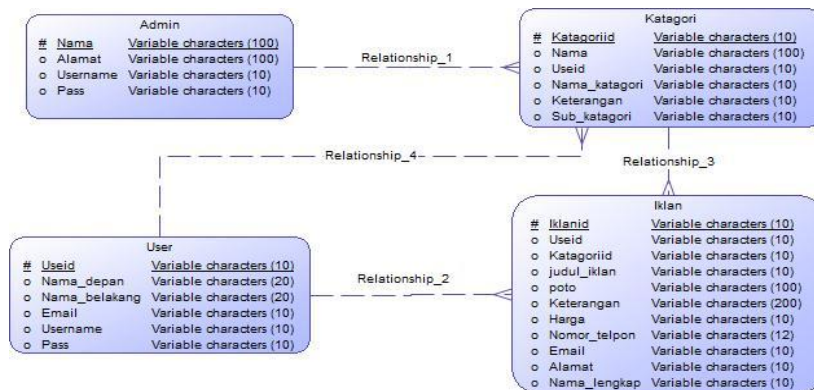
Admin

| | | |
|---|---|---|
| # | Nama | Variable characters (100) |
| o | Alamat | Variable characters (100) |
| o | Username | Variable characters (10) |
| o | Pass | Variable characters (10) |

Relationship_1

Katagori

| | | |
|---|---|---|
| # | Katagoriid | Variable characters (10) |
| o | Nama | Variable characters (100) |
| o | Useid | Variable characters (10) |
| o | Nama_katagori | Variable characters (10) |
| o | Keterangan | Variable characters (10) |
| o | Sub_katagori | Variable characters (10) |

Relationship_4

Relationship_3

User

| | | |
|---|---|---|
| # | Useid | Variable characters (10) |
| o | Nama_depan | Variable characters (20) |
| o | Nama_belakang | Variable characters (20) |
| o | Email | Variable characters (10) |
| o | Username | Variable characters (10) |
| o | Pass | Variable characters (10) |

Relationship_2

Iklan

| | | |
|---|---|---|
| # | Iklanid | Variable characters (10) |
| o | Useid | Variable characters (10) |
| o | Katagoriid | Variable characters (10) |
| o | judul_iklan | Variable characters (10) |
| o | poto | Variable characters (100) |
| o | Keterangan | Variable characters (200) |
| o | Harga | Variable characters (10) |
| o | Nomor_telpon | Variable characters (12) |
| o | Email | Variable characters (10) |
| o | Alamat | Variable characters (10) |
| o | Nama_lengkap | Variable characters (10) |